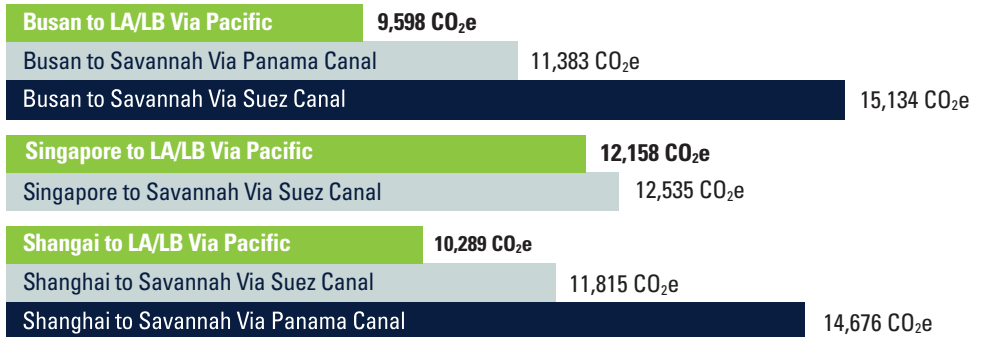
Busan to LA/LB Via Pacific 9,598 $CO_2e$

Busan to Savannah Via Panama Canal 11,383 $CO_2e$

Busan to Savannah Via Suez Canal 15,134 $CO_2e$

Singapore to LA/LB Via Pacific 12,158 $CO_2e$

Singapore to Savannah Via Suez Canal 12,535 $CO_2e$

Shangai to LA/LB Via Pacific 10,289 $CO_2e$

Shanghai to Savannah Via Suez Canal 11,815 $CO_2e$

Shanghai to Savannah Via Panama Canal 14,676 $CO_2e$